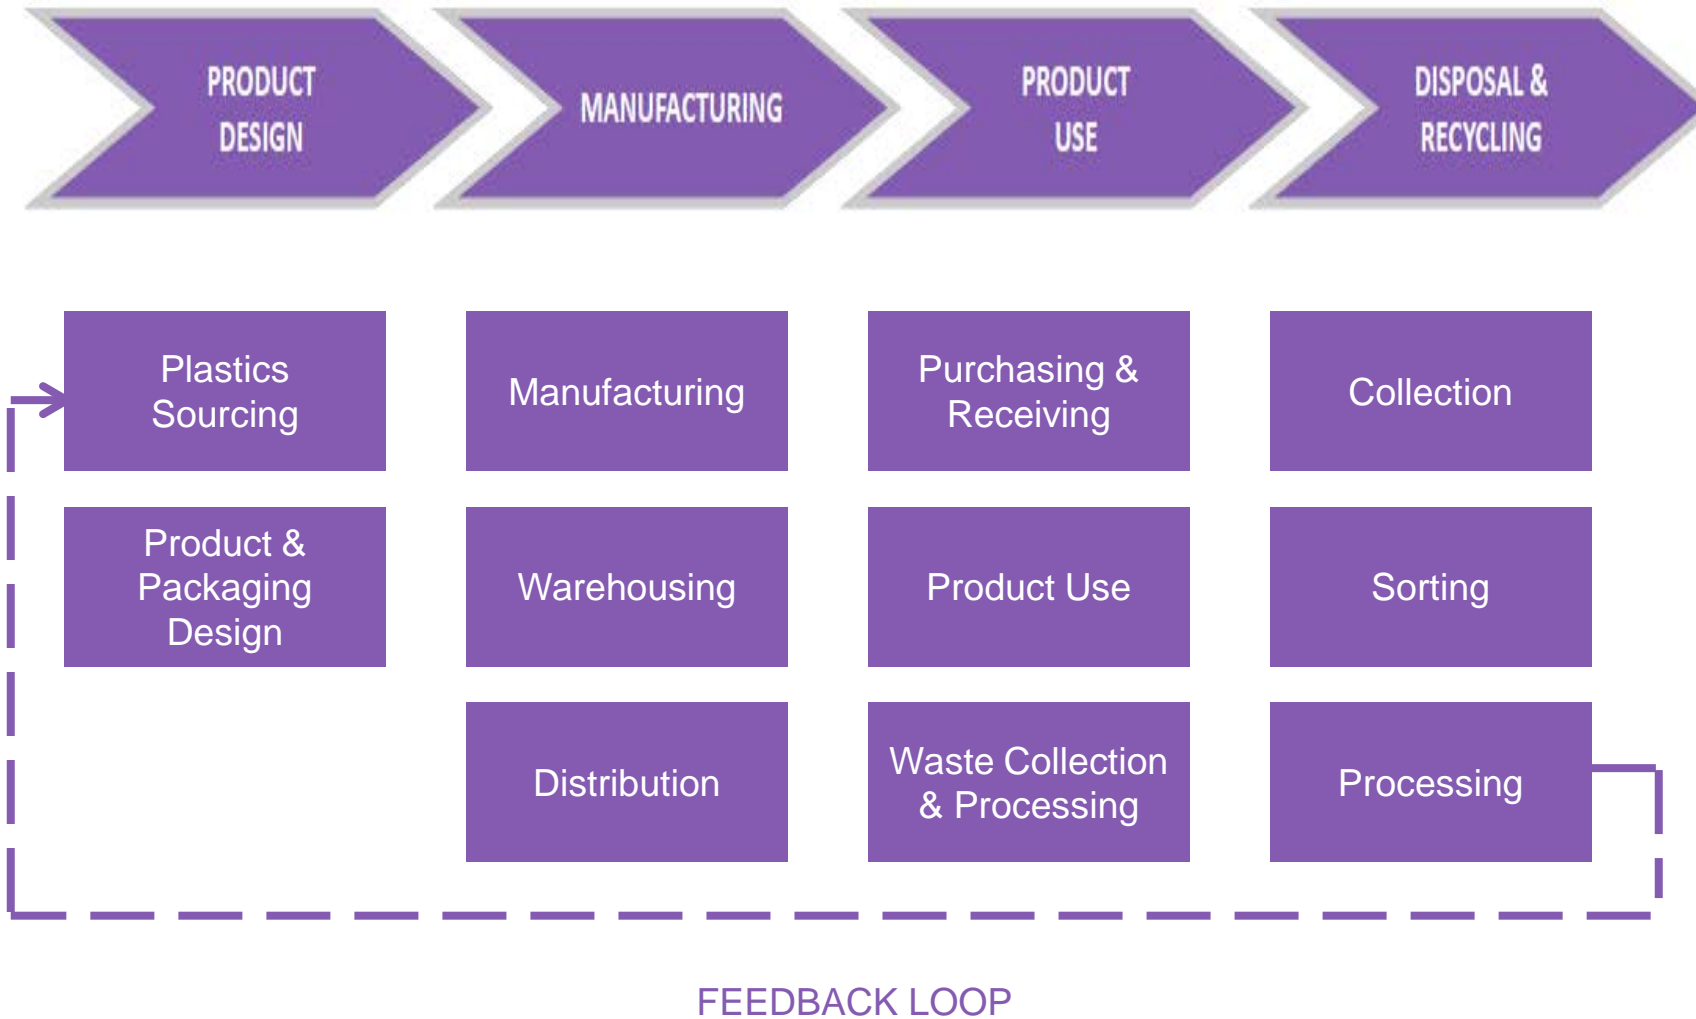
PRODUCT DESIGN

MANUFACTURING

PRODUCT USE

DISPOSAL & RECYCLING

Plastics Sourcing

Product & Packaging Design

Manufacturing

Warehousing

Distribution

Purchasing & Receiving

Product Use

Waste Collection & Processing

Collection

Sorting

Processing

FEEDBACK LOOP